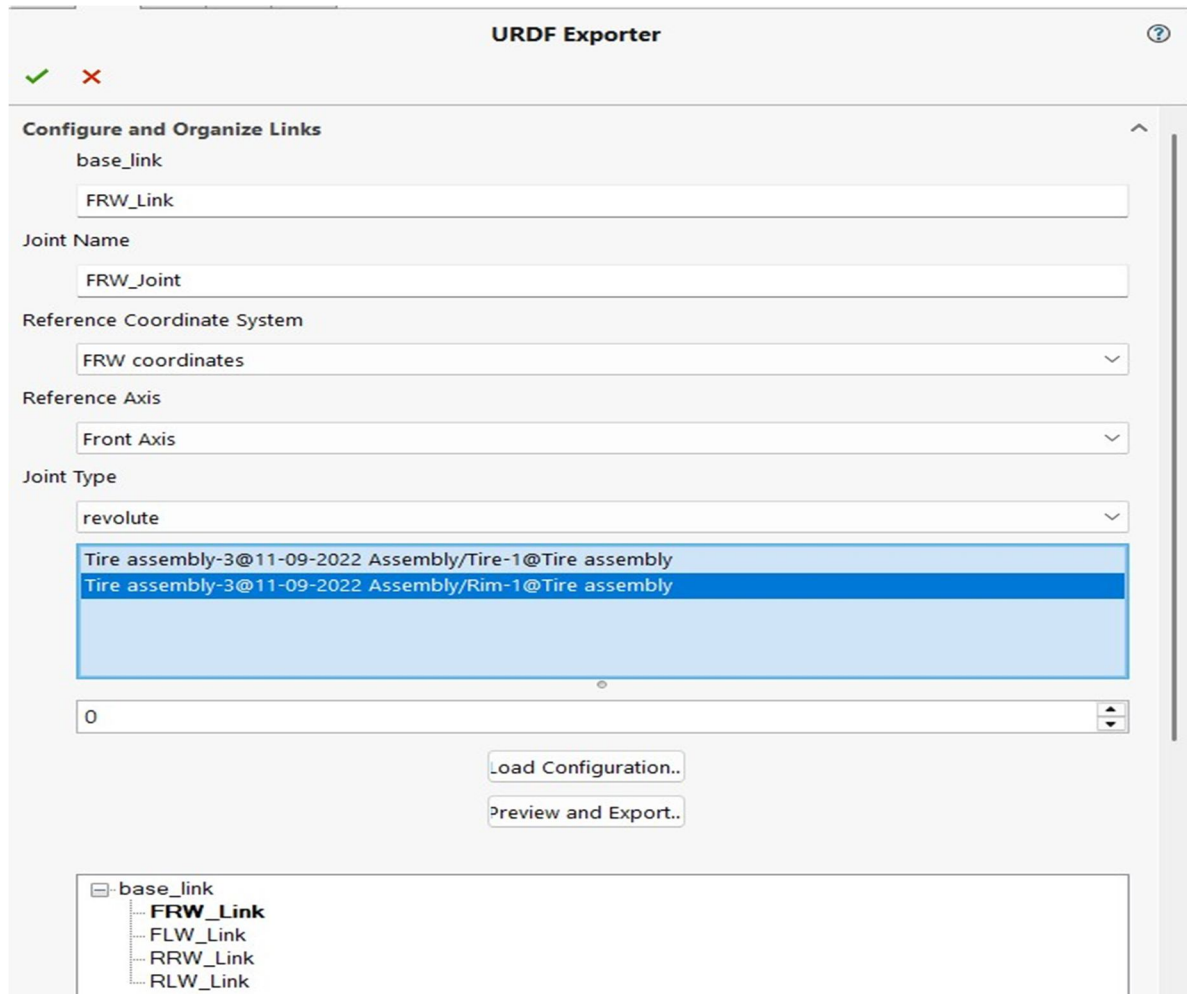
URDF Exporter

Configure and Organize Links

base_link

FRW_Link

Joint Name

FRW_Joint

Reference Coordinate System

FRW coordinates

Reference Axis

Front Axis

Joint Type

revolute

Tire assembly-3@11-09-2022 Assembly/Tire-1@Tire assembly
Tire assembly-3@11-09-2022 Assembly/Rim-1@Tire assembly

0

Load Configuration..

Preview and Export..

base_link
FRW_Link
FLW_Link
RRW_Link
RLW_Link